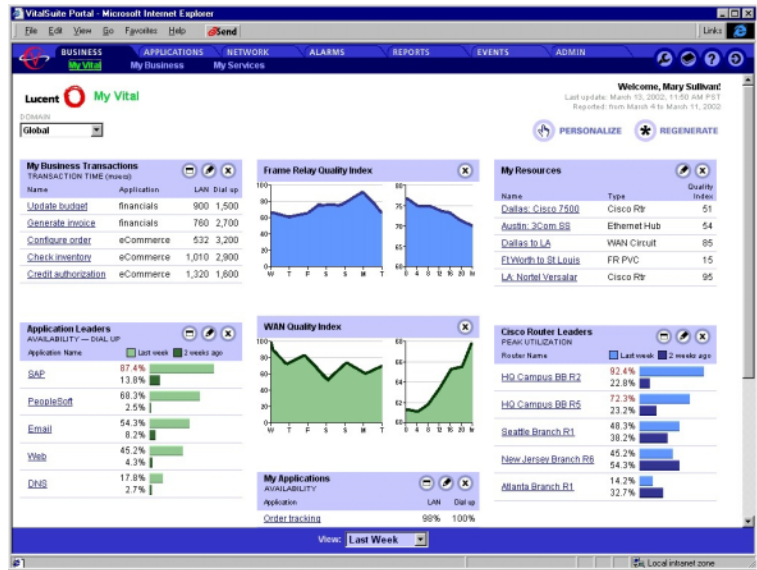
VitalSuite Portal - Microsoft Internet Explorer

File Edit View Go Favorites Help Send

Links

BUSINESS APPLICATIONS NETWORK ALARMS REPORTS EVENTS ADMIN

My Vital My Business My Services

Lucent My Vital

DOMAIN

Global

Welcome, Mary Sullivan!

Last update: March 13, 2002, 11:50 AM PST

Reported: from March 4 to March 11, 2002

PERSONALIZE REGENERATE

My Business Transactions

TRANSACTION TIME (msecs)

| Name | Application | LAN | Dial up |
|---|---|---|---|
| Update budget | financials | 900 | 1,500 |
| Generate invoice | financials | 760 | 2,700 |
| Configure order | eCommerce | 532 | 3,200 |
| Check inventory | eCommerce | 1,010 | 2,900 |
| Credit authorization | eCommerce | 1,320 | 1,600 |

Frame Relay Quality Index

100 80 60 40 20 0

W T F S S M T

80 75 70 65 60

0 4 8 12 16 20 24

My Resources

| Name | Type | Quality Index |
|---|---|---|
| Dallas: Cisco 7500 | Cisco Rtr | 51 |
| Austin: 3Com SS | Ethernet Hub | 54 |
| Dallas to LA | WAN Circuit | 85 |
| Ft Worth to St Louis | FR PVC | 15 |
| LA: Nortel Versalar | Cisco Rtr | 95 |

Application Leaders

AVAILABILITY — DIAL UP

Application Name Last week 2 weeks ago

| Application Name | |
|---|---|
| SAP | 87.4% 13.8% |
| PeopleSoft | 68.3% 2.5% |
| Email | 54.3% 8.2% |
| Web | 45.2% 4.3% |
| DNS | 17.8% 2.7% |

WAN Quality Index

100 80 60 40 20 0

W T F S S M T

80 60 40 20 0

0 4 8 12 16 20 24

Cisco Router Leaders

PEAK UTILIZATION

Router Name Last week 2 weeks ago

| Router Name | |
|---|---|
| HQ Campus BB R2 | 92.4% 22.8% |
| HQ Campus BB R5 | 72.3% 23.2% |
| Seattle Branch R1 | 48.3% 38.2% |
| New Jersey Branch R6 | 45.2% 54.3% |
| Atlanta Branch R1 | 14.2% 32.7% |

My Applications

AVAILABILITY

| Application | LAN | Dial up |
|---|---|---|
| Order tracking | 98% | 100% |

View: Last Week

Local intranet zone